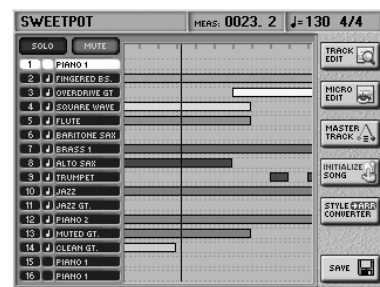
SWEETPOT
MEAS: 0023. 2
♩=130 4/4

SOLO
MUTE

1 PIANO 1
2 FINGERED BS.
3 OVERDRIVE GT
4 SQUARE WAVE
5 FLUTE
6 BARITONE SAX
7 BRASS 1
8 ALTO SAX
9 TRUMPET
10 JAZZ
11 JAZZ GT.
12 PIANO 2
13 MUTED GT.
14 CLEAN GT.
15 PIANO 1
16 PIANO 1

TRACK EDIT
MICRO EDIT
MASTER TRACK
INITIALIZE SONG
STYLE ARR CONVERTER
SAVE